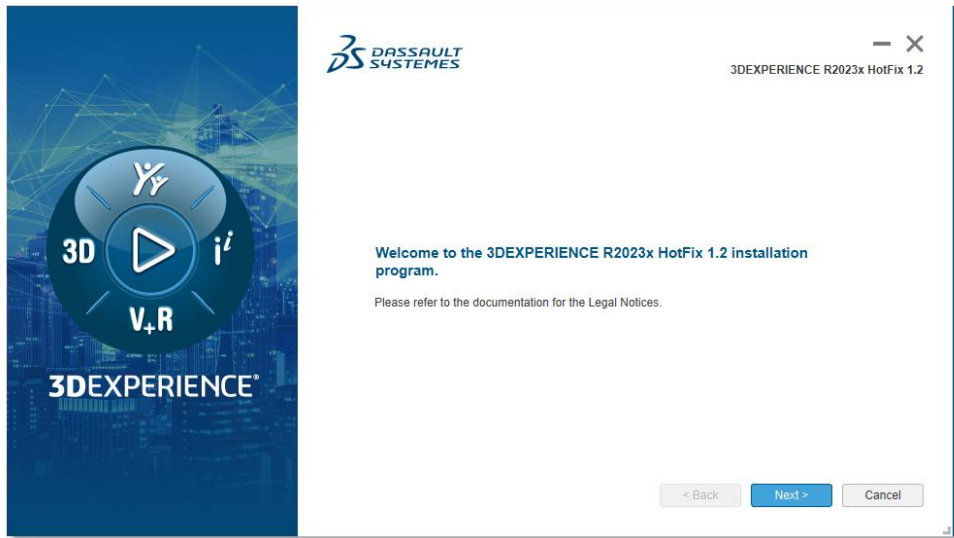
3D
V+R
3DEXPERIENCE®

DASSAULT SYSTEMES

3DEXPERIENCE R2023x HotFix 1.2

Welcome to the 3DEXPERIENCE R2023x HotFix 1.2 installation program.

Please refer to the documentation for the Legal Notices.

< Back
Next >
Cancel